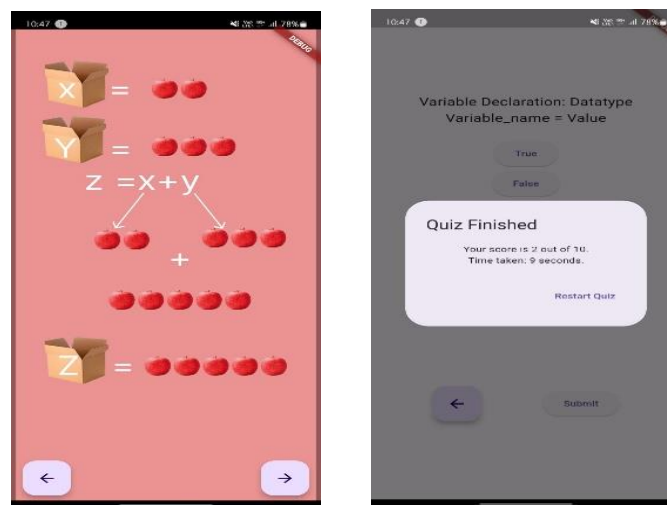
10:47

78%

DEBUG

X =

Y =

Z = X + Y

+

Z =

←

→

10:47

78%

Variable Declaration: Datatype Variable_name = Value

True

False

Quiz Finished

Your score is 2 out of 10.
Time taken: 9 seconds.

Restart Quiz

←

Submit